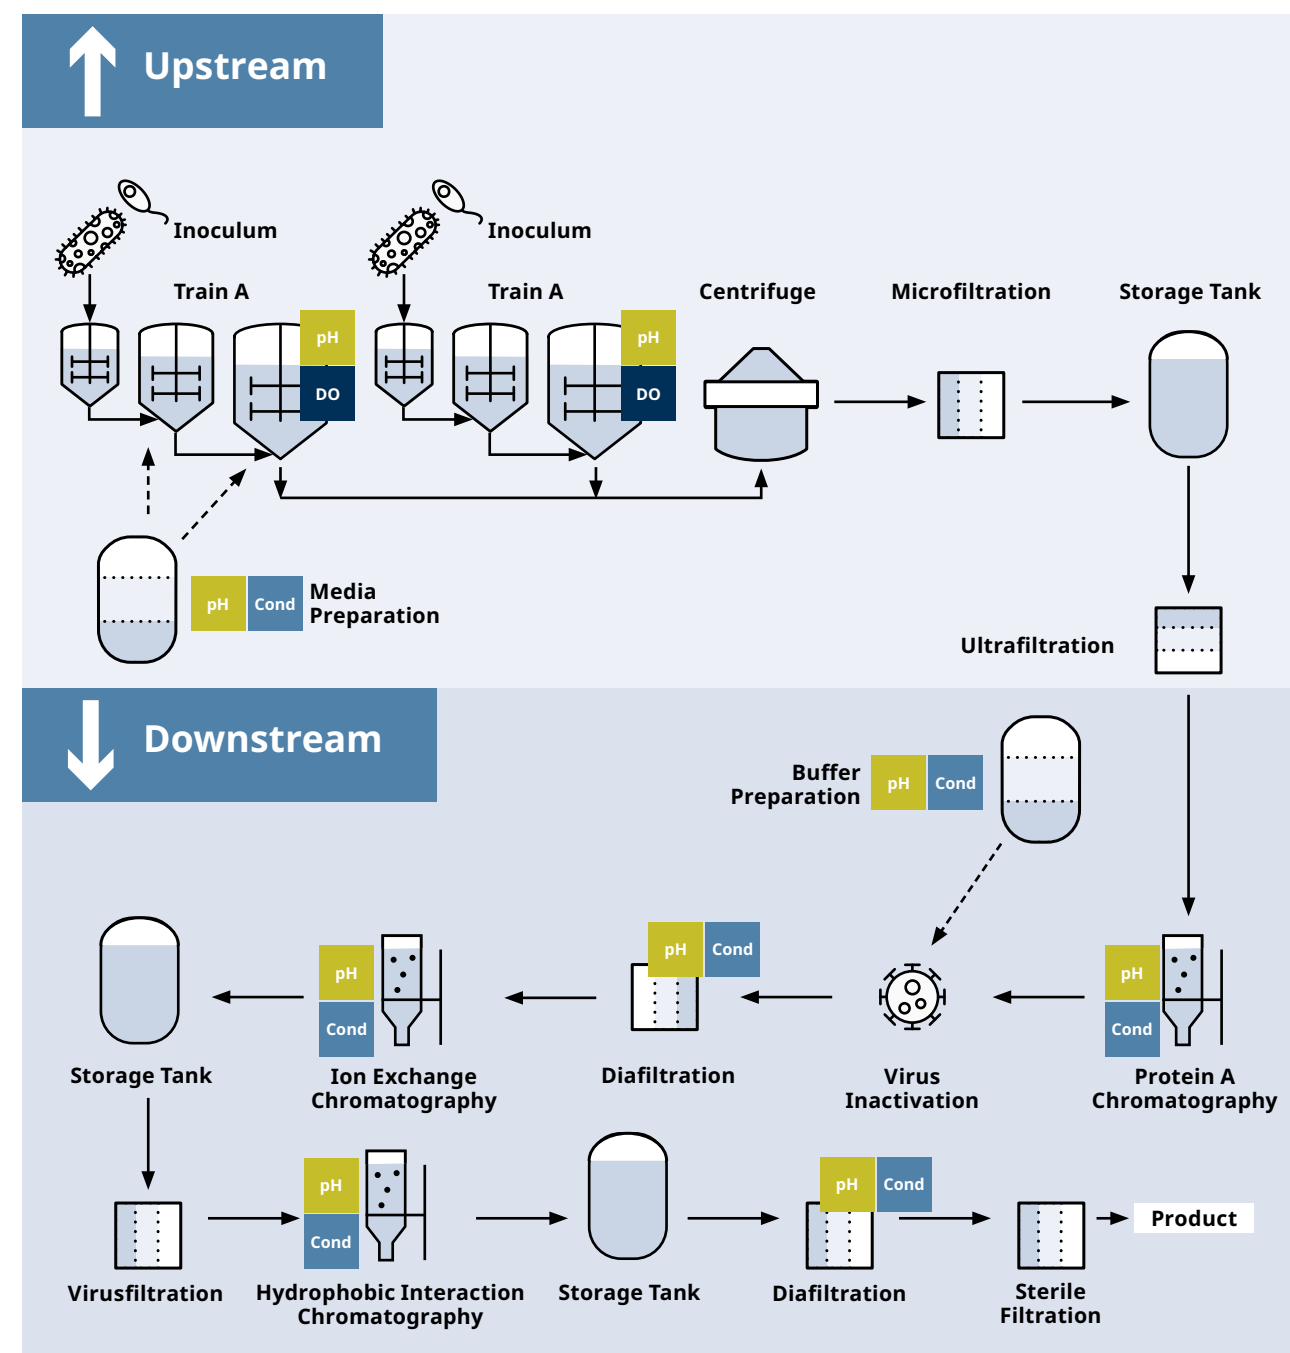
Upstream

Inoculum

Inoculum

Train A

Train A

Centrifuge

Microfiltration

Storage Tank

pH

DO

pH

DO

pH

Cond

Media Preparation

Ultrafiltration

Downstream

Buffer Preparation

pH

Cond

pH

Cond

pH

Cond

pH

Cond

Storage Tank

Ion Exchange Chromatography

Diafiltration

Virus Inactivation

Protein A Chromatography

pH

Cond

pH

Cond

Virusfiltration

Hydrophobic Interaction Chromatography

Storage Tank

Diafiltration

Sterile Filtration

Product